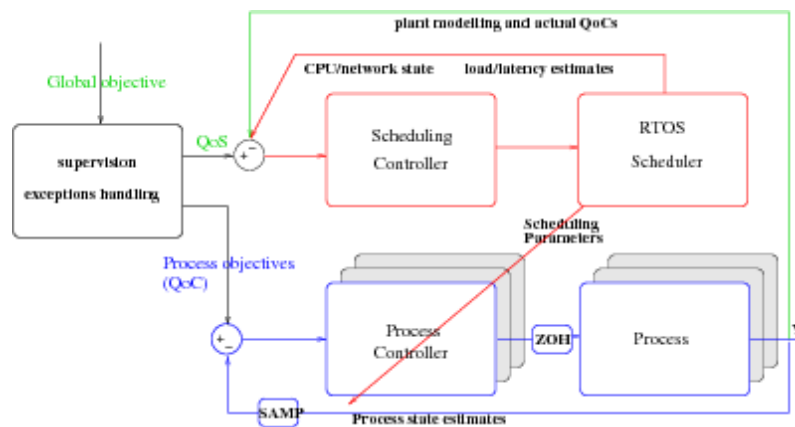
plant modelling and actual QoCs

CPU/network state load/latency estimates

Global objective

QoS

supervision

exceptions handling

Scheduling Controller

RTOS Scheduler

Scheduling Parameters

Process objectives (QoC)

Process Controller

ZOH

Process

SAMP

Process state estimates